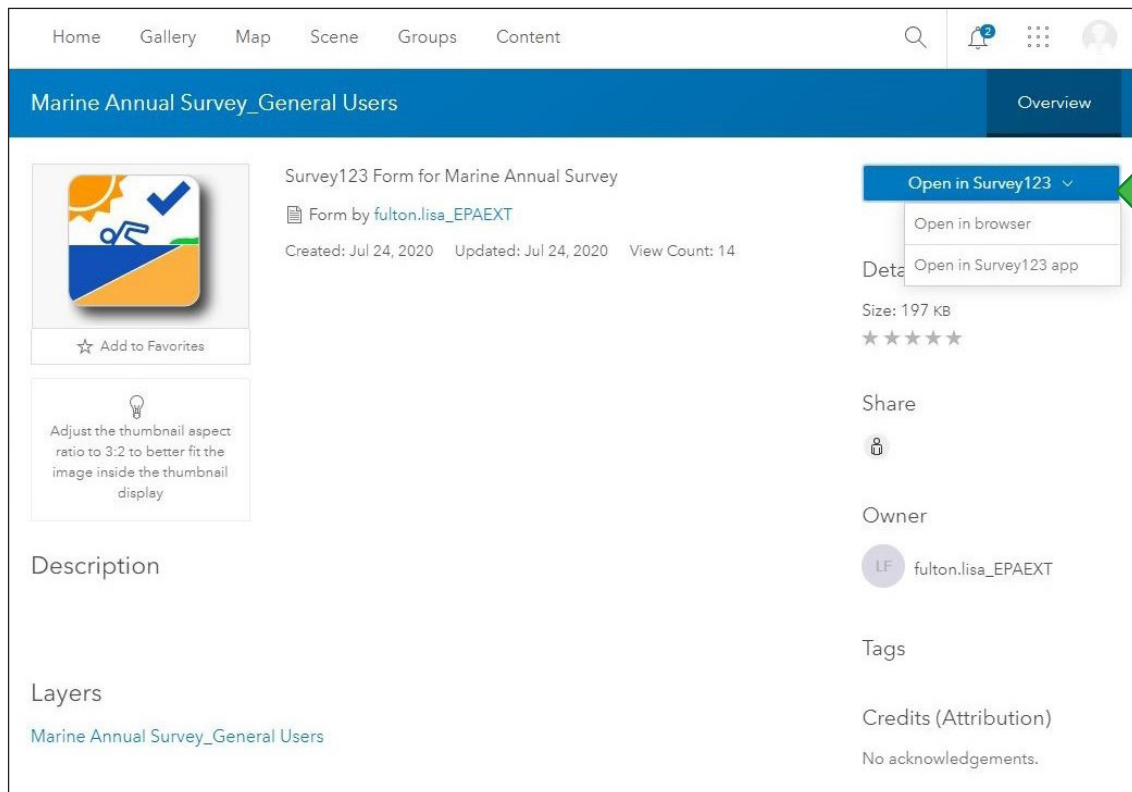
Home Gallery Map Scene Groups Content

2

Marine Annual Survey_General Users

Overview

Survey123 Form for Marine Annual Survey

Form by fulton.lisa_EPAEXT

Created: Jul 24, 2020 Updated: Jul 24, 2020 View Count: 14

Open in Survey123

Open in browser

Open in Survey123 app

Deta

Size: 197 KB

Add to Favorites

Adjust the thumbnail aspect ratio to 3:2 to better fit the image inside the thumbnail display

Share

Owner

LF fulton.lisa_EPAEXT

Description

Tags

Layers

Marine Annual Survey_General Users

Credits (Attribution)

No acknowledgements.